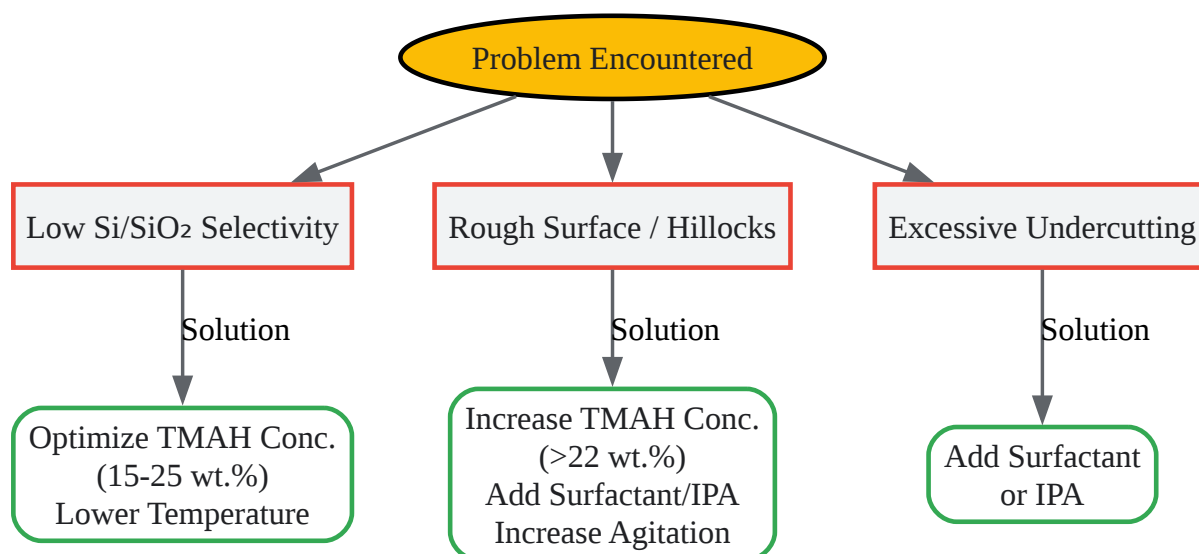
Problem Encountered

Low Si/SiO₂ Selectivity

Solution

Optimize TMAH Conc. (15-25 wt.%) Lower Temperature

Rough Surface / Hillocks

Solution

Increase TMAH Conc. (>22 wt.%) Add Surfactant/IPA Increase Agitation

Excessive Undercutting

Solution

Add Surfactant or IPA